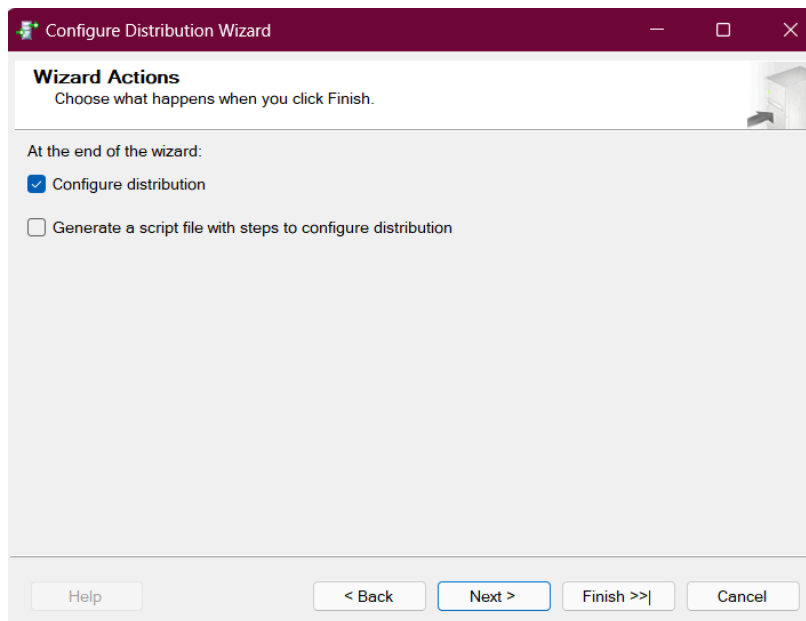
Configure Distribution Wizard

Wizard Actions
Choose what happens when you click Finish.

At the end of the wizard:

Configure distribution

Generate a script file with steps to configure distribution

Help
< Back
Next >
Finish >>|
Cancel